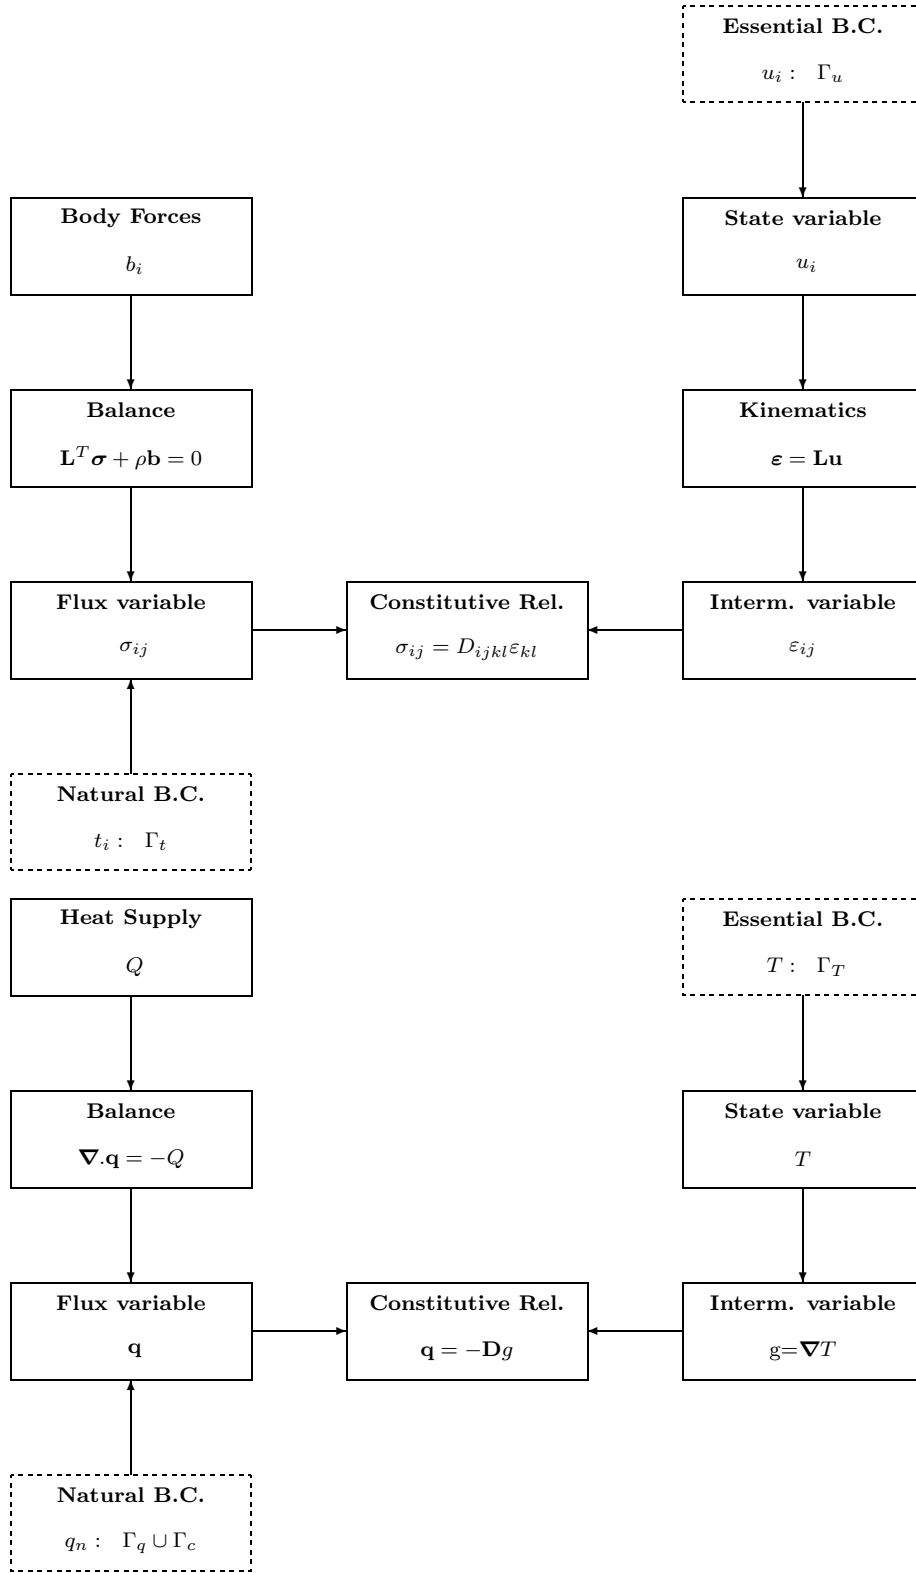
Essential B.C.
$u_i : \Gamma_u$

Body Forces
$b_i$

State variable
$u_i$

Balance
$\mathbf{L}^T\boldsymbol{\sigma} + \rho\mathbf{b} = 0$

Kinematics
$\boldsymbol{\varepsilon} = \mathbf{Lu}$

Flux variable
$\sigma_{ij}$

Constitutive Rel.
$\sigma_{ij} = D_{ijkl}\varepsilon_{kl}$

Interm. variable
$\varepsilon_{ij}$

Natural B.C.
$t_i : \Gamma_t$

Heat Supply
$Q$

Essential B.C.
$T : \Gamma_T$

Balance
$\boldsymbol{\nabla}.\mathbf{q} = -Q$

State variable
$T$

Flux variable
$\mathbf{q}$

Constitutive Rel.
$\mathbf{q} = -\mathbf{D}g$

Interm. variable
g=$\boldsymbol{\nabla}T$

Natural B.C.
$q_n : \Gamma_q \cup \Gamma_c$